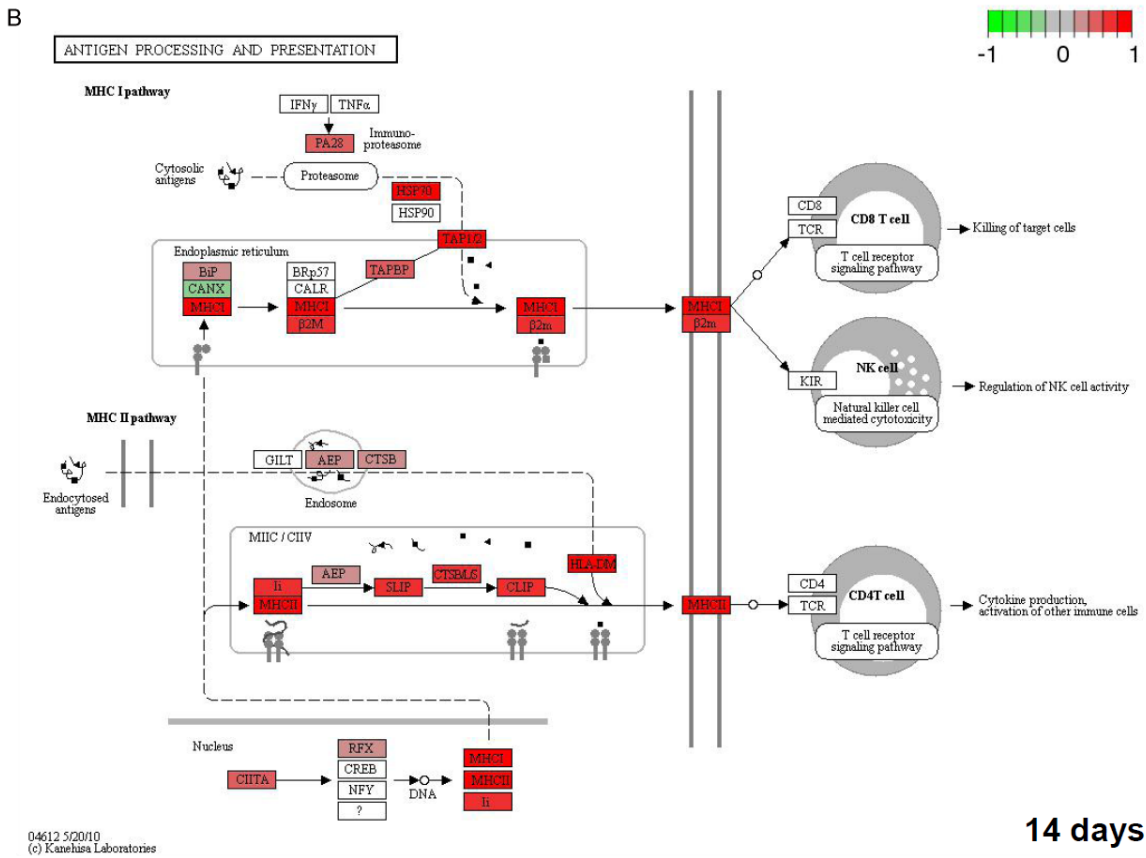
B

-1 0 1

ANTIGEN PROCESSING AND PRESENTATION

MHC I pathway

IFNγ TNFα

PA28 Immuno-proteasome

Cytosolic antigens

Proteasome

HSP70

HSP90

TAP1/2

Endoplasmic reticulum

BiP
CANX
MHCI

BRp57
CALR
MHCI
β2M

TAPBP

MHCI
β2m

MHCI
β2m

CD8
TCR

CD8 T cell

T cell receptor signaling pathway

Killing of target cells

KIR

NK cell

Natural killer cell mediated cytotoxicity

Regulation of NK cell activity

MHC II pathway

Endocytosed antigens

GILT AEP CTSB

Endosome

MIIC / CIIV

AEP

Ii
MHCII

SLIP

CTSB/L/S

CLIP

HLA-DM

MHCII

CD4
TCR

CD4T cell

T cell receptor signaling pathway

Cytokine production, activation of other immune cells

Nucleus

RFX
CREB
NFY
?

CIITA

DNA

MHCI
MHCII
Ii

04612 5/20/10
(c) Kanehisa Laboratories

14 days